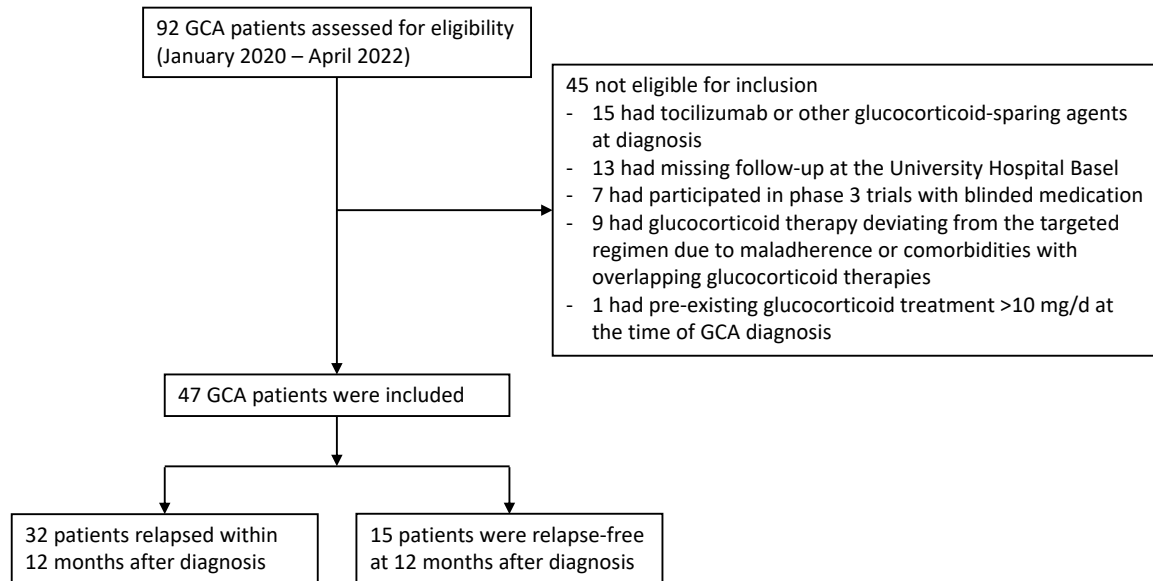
92 GCA patients assessed for eligibility (January 2020 – April 2022)

45 not eligible for inclusion
- 15 had tocilizumab or other glucocorticoid-sparing agents at diagnosis
- 13 had missing follow-up at the University Hospital Basel
- 7 had participated in phase 3 trials with blinded medication
- 9 had glucocorticoid therapy deviating from the targeted regimen due to maladherence or comorbidities with overlapping glucocorticoid therapies
- 1 had pre-existing glucocorticoid treatment >10 mg/d at the time of GCA diagnosis

47 GCA patients were included

32 patients relapsed within 12 months after diagnosis

15 patients were relapse-free at 12 months after diagnosis